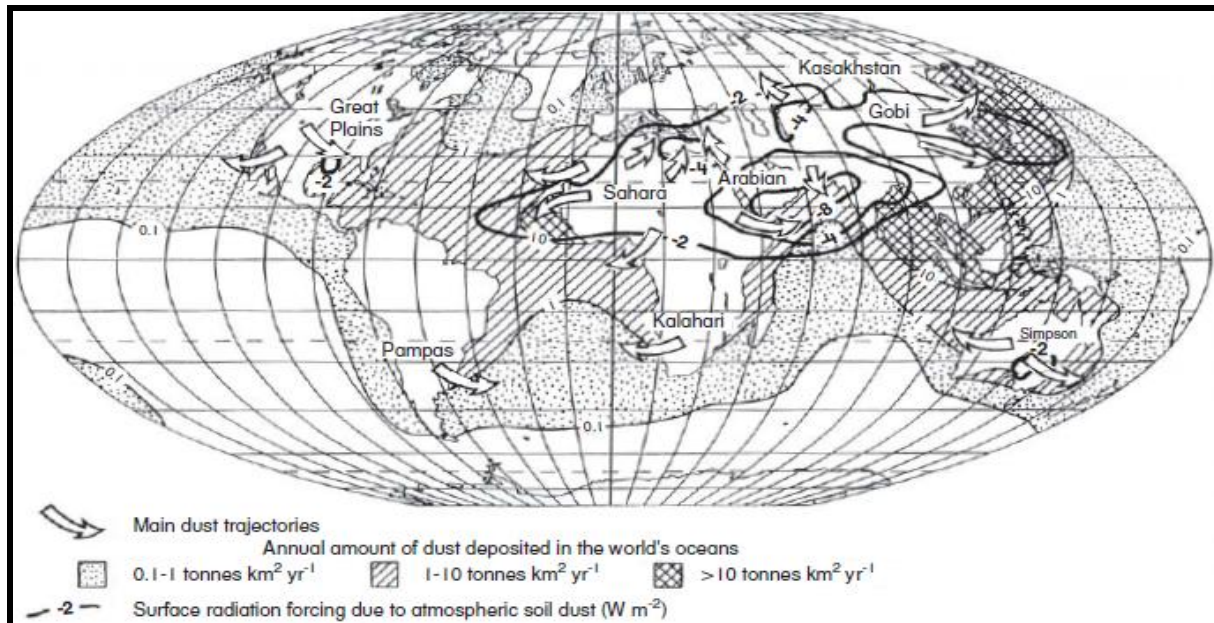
Kasakhstan
Gobi
Great Plains
-2
-2
-4
-4
Sahara
Arabian
-8
-4
10
-2
0.1
0.1
10
10
0.1
1
Kalahari
Pampas
Simpson
-2
0.1
1

Main dust trajectories
Annual amount of dust deposited in the world's oceans
0.1-1 tonnes km$^2$ yr$^{-1}$
1-10 tonnes km$^2$ yr$^{-1}$
>10 tonnes km$^2$ yr$^{-1}$
-2 Surface radiation forcing due to atmospheric soil dust (W m$^{-2}$)